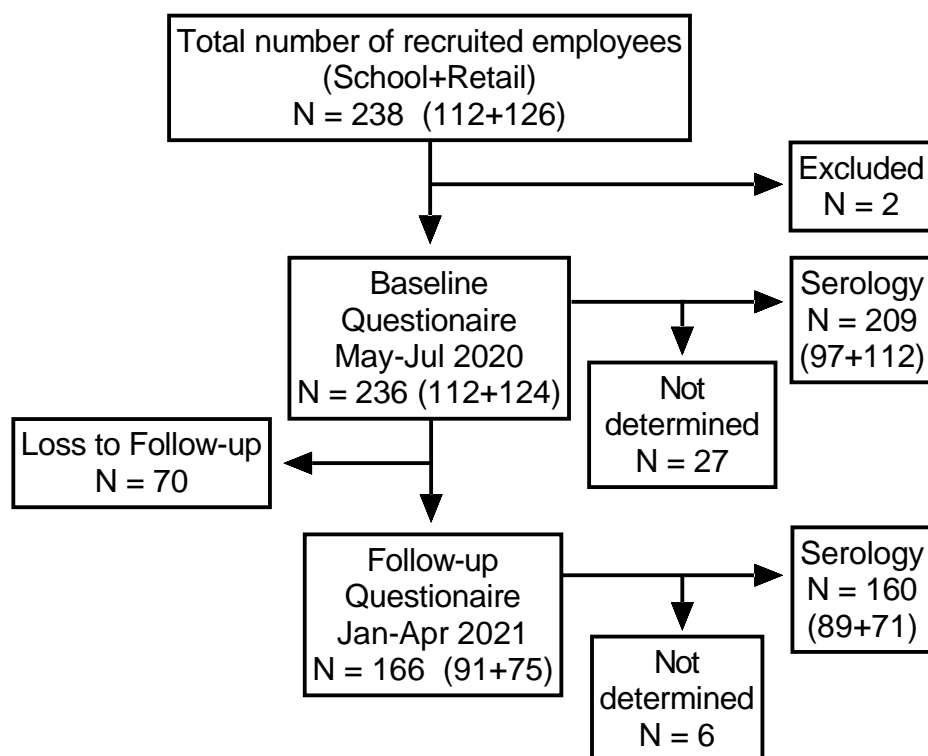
Total number of recruited employees (School+Retail) N = 238 (112+126)

Excluded N = 2

Baseline Questionaire May-Jul 2020 N = 236 (112+124)

Serology N = 209 (97+112)

Not determined N = 27

Loss to Follow-up N = 70

Follow-up Questionaire Jan-Apr 2021 N = 166 (91+75)

Serology N = 160 (89+71)

Not determined N = 6